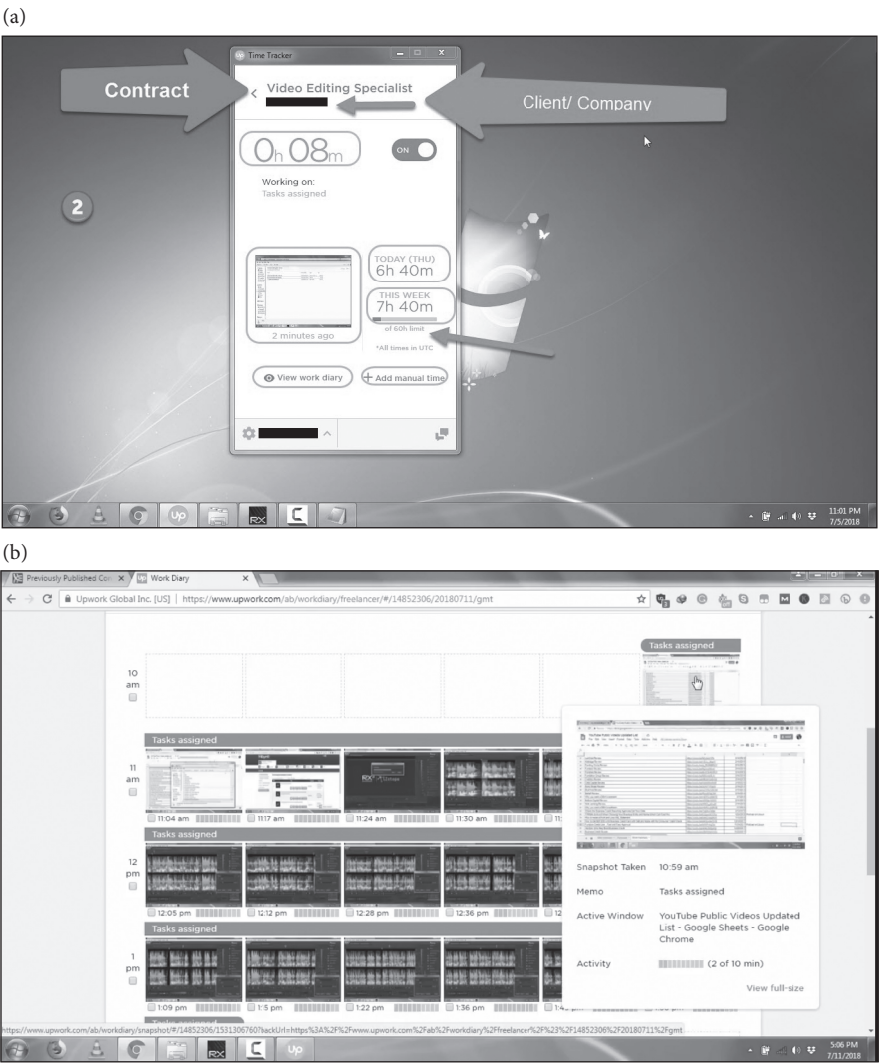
(a)

Time Tracker

Contract

Video Editing Specialist

Client/ Company

$0_h\ 08_m$

ON

Working on:
Tasks assigned

2

TODAY (THU)
6h 40m

THIS WEEK
7h 40m
of 60h limit

2 minutes ago

*All times in UTC

View work diary

Add manual time

11:01 PM
7/5/2018

(b)

Previously Published Con
Work Diary

Upwork Global Inc. [US] | https://www.upwork.com/ab/workdiary/freelancer/#/14852306/20180711/gmt

Tasks assigned

10 am

Tasks assigned

11 am

11:04 am
11:17 am
11:24 am
11:30 am

Tasks assigned

12 pm

12:05 pm
12:12 pm
12:28 pm
12:36 pm

Tasks assigned

1 pm

1:09 pm
1:5 pm
1:22 pm
1:36 pm

Snapshot Taken 10:59 am

Memo Tasks assigned

Active Window YouTube Public Videos Updated List - Google Sheets - Google Chrome

Activity (2 of 10 min)

View full-size

https://www.upwork.com/ab/workdiary/snapshot/#/14852306/1531306760?backUrl=https%3A%2F%2Fwww.upwork.com%2Fab%2Fworkdiary%2Ffreelancer%2F%23%2F14852306%2F20180711%2Fgmt

5:06 PM
7/11/2018